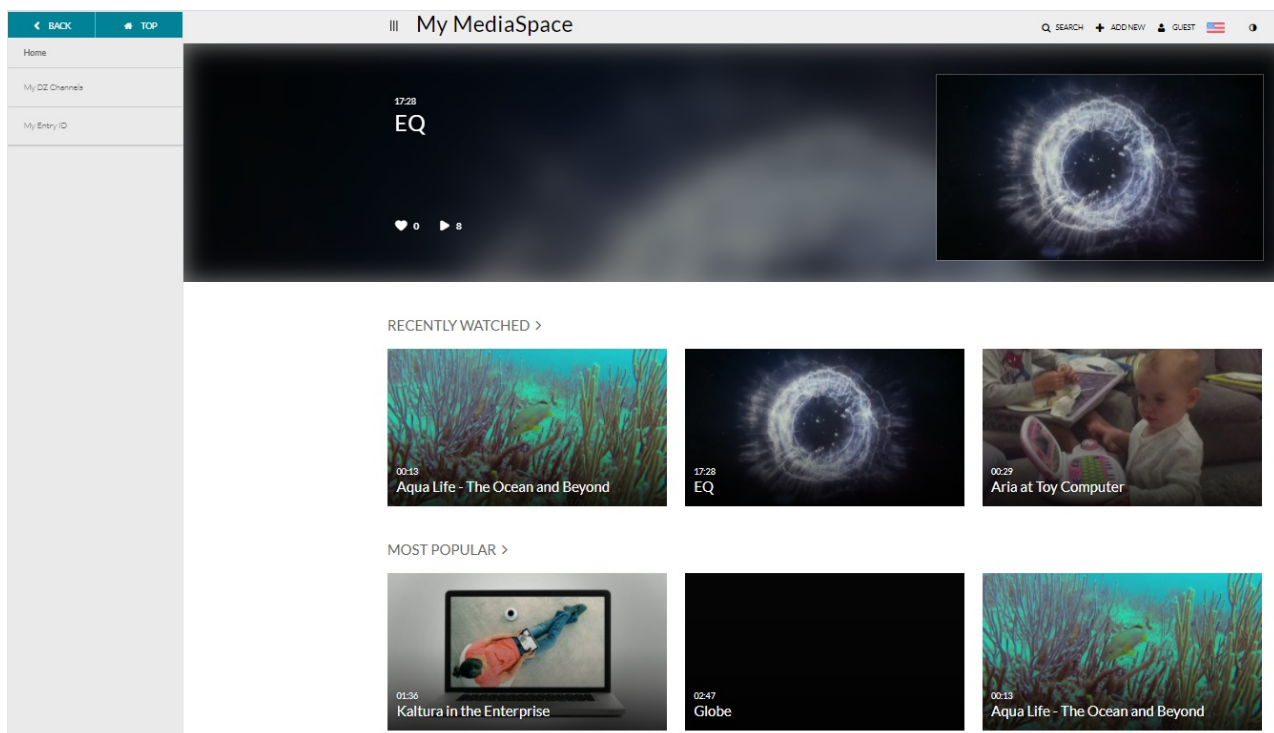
BACK TOP

Home

My DZ Channels

My Entry ID

My MediaSpace

SEARCH ADD NEW GUEST

17:28
EQ

0 8

RECENTLY WATCHED >

00:13
Aqua Life - The Ocean and Beyond

17:28
EQ

00:29
Aria at Toy Computer

MOST POPULAR >

01:36
Kaltura in the Enterprise

02:47
Globe

00:13
Aqua Life - The Ocean and Beyond